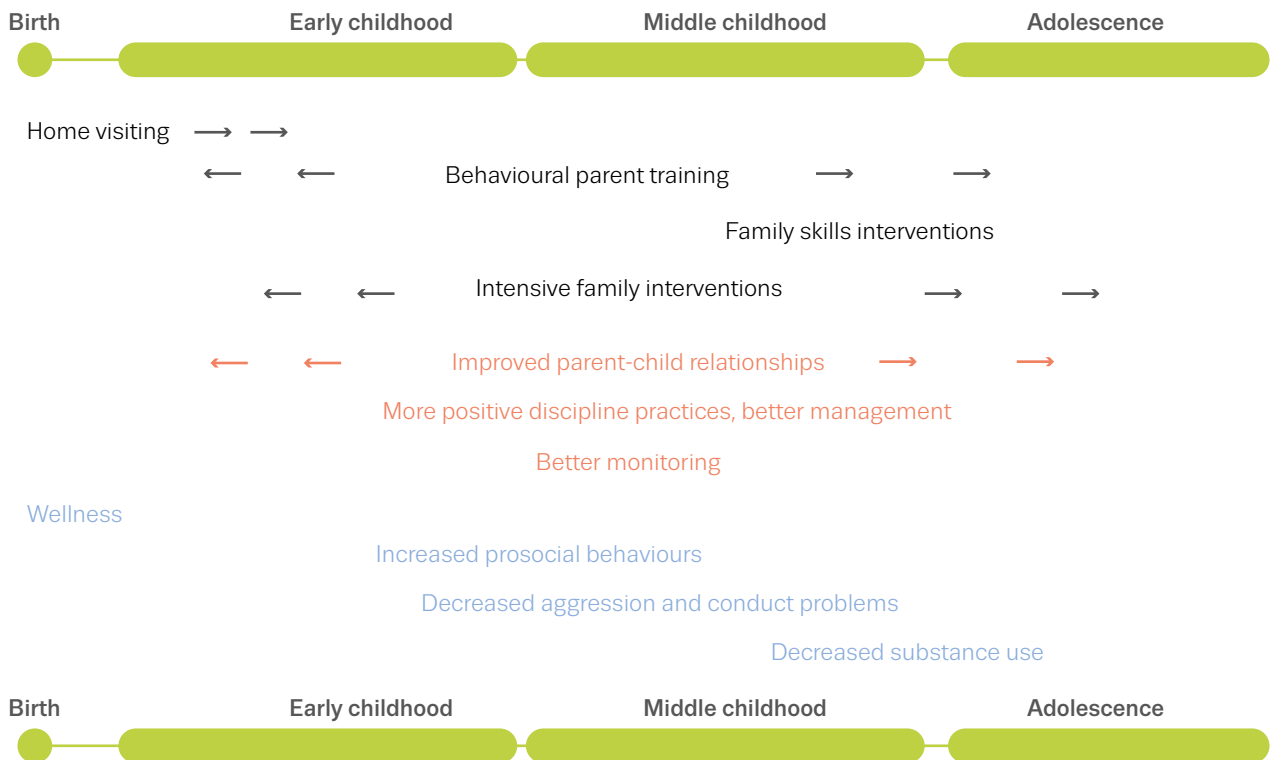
Birth Early childhood Middle childhood Adolescence

Home visiting

Behavioural parent training

Family skills interventions

Intensive family interventions

Improved parent-child relationships

More positive discipline practices, better management

Better monitoring

Wellness

Increased prosocial behaviours

Decreased aggression and conduct problems

Decreased substance use

Birth Early childhood Middle childhood Adolescence